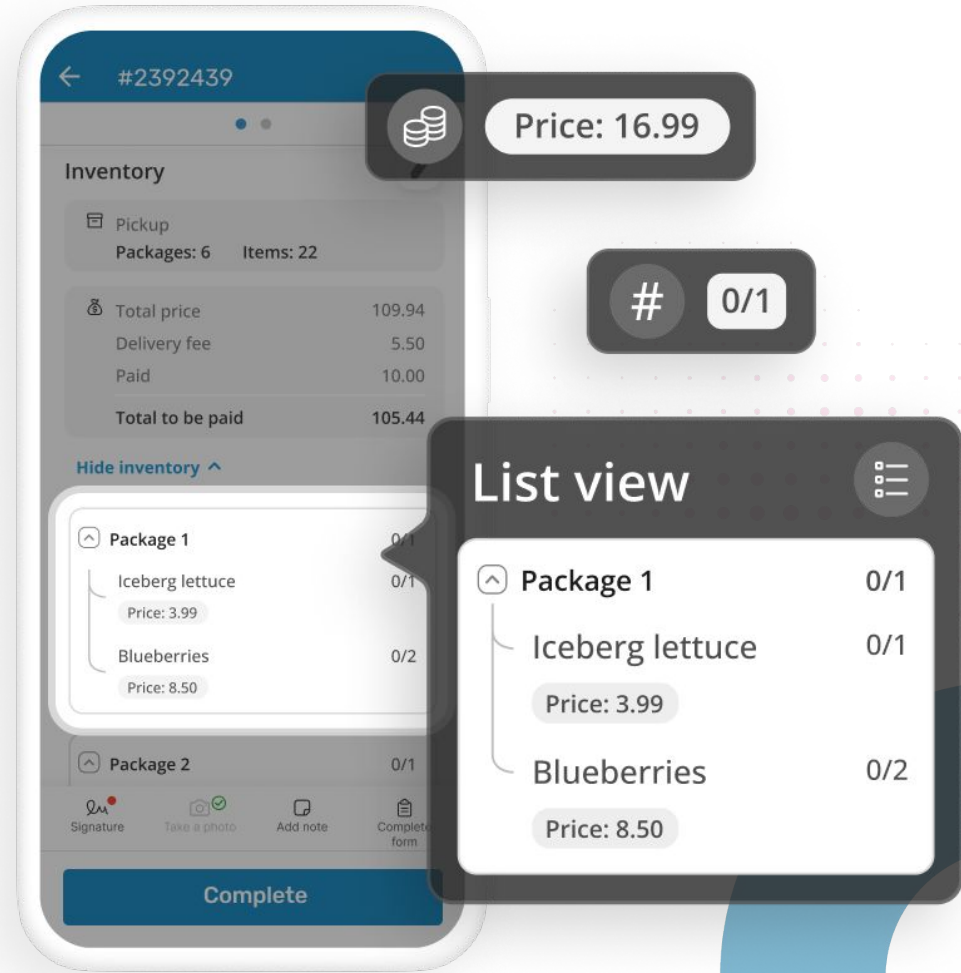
#2392439

Price: 16.99

Inventory

Pickup
Packages: 6 Items: 22

# 0/1

| Total price | 109.94 |
|---|---|
| Delivery fee | 5.50 |
| Paid | 10.00 |
| Total to be paid | 105.44 |

Hide inventory ^

List view

Package 1 0/1
Iceberg lettuce 0/1
Price: 3.99
Blueberries 0/2
Price: 8.50

Package 1 0/1
Iceberg lettuce 0/1
Price: 3.99
Blueberries 0/2
Price: 8.50

Package 2 0/1

Signature
Take a photo
Add note
Complete form

Complete